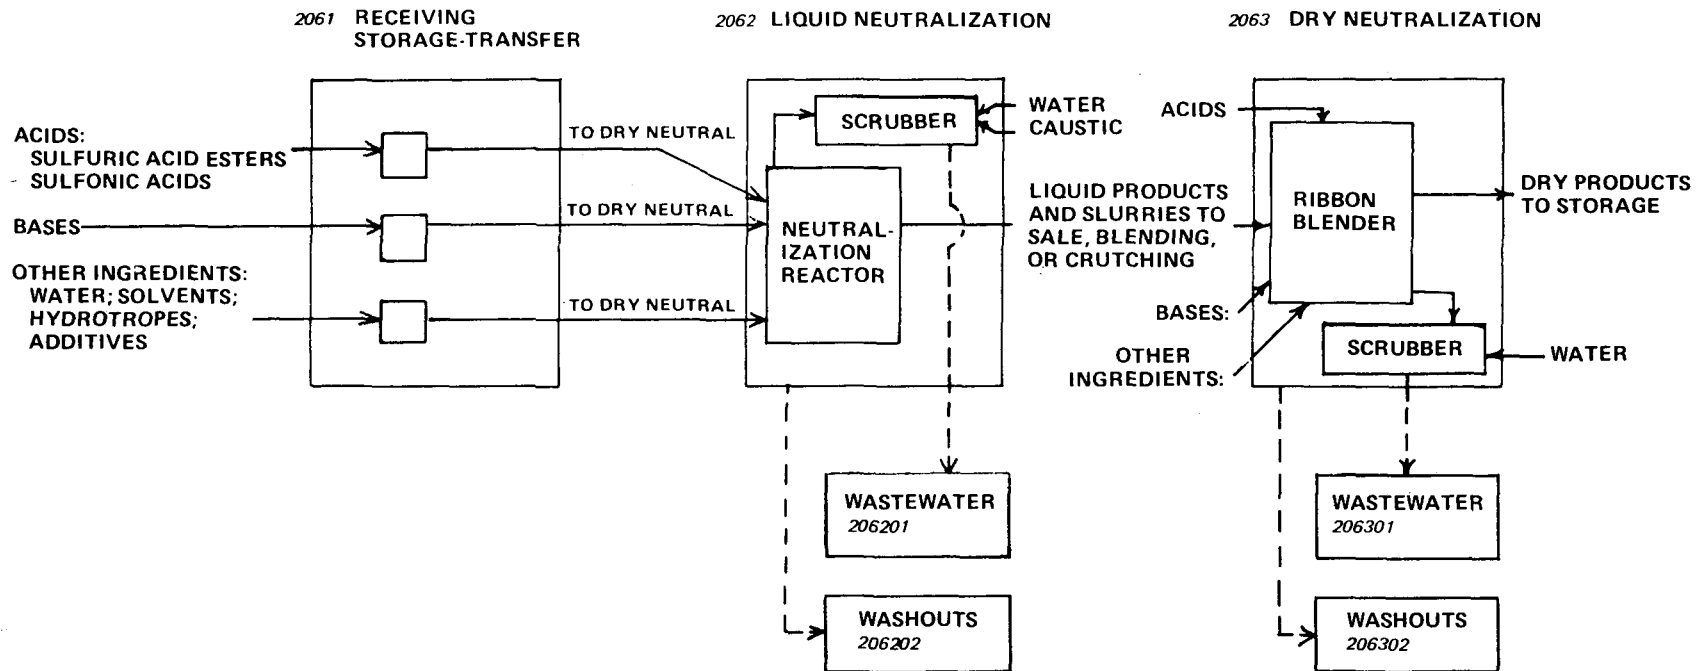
2061 RECEIVING STORAGE-TRANSFER

2062 LIQUID NEUTRALIZATION

2063 DRY NEUTRALIZATION

ACIDS:
SULFURIC ACID ESTERS
SULFONIC ACIDS

BASES

OTHER INGREDIENTS:
WATER; SOLVENTS;
HYDROTROPES;
ADDITIVES

TO DRY NEUTRAL

TO DRY NEUTRAL

TO DRY NEUTRAL

SCRUBBER

WATER
CAUSTIC

NEUTRALIZATION REACTOR

LIQUID PRODUCTS AND SLURRIES TO SALE, BLENDING, OR CRUTCHING

WASTEWATER
206201

WASHOUTS
206202

ACIDS

RIBBON BLENDER

DRY PRODUCTS TO STORAGE

BASES:

OTHER INGREDIENTS:

SCRUBBER

WATER

WASTEWATER
206301

WASHOUTS
206302